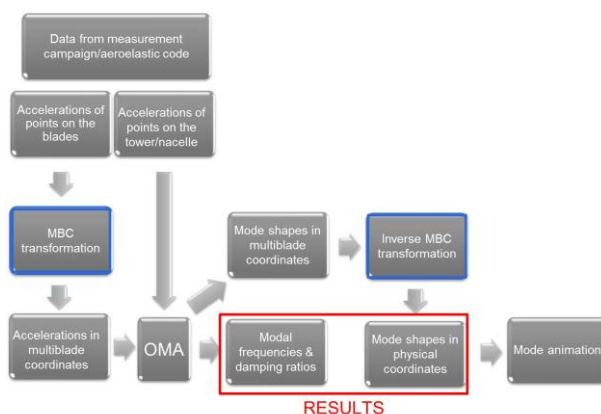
Data from measurement campaign/aeroelastic code

Accelerations of points on the blades

Accelerations of points on the tower/nacelle

MBC transformation

Mode shapes in multiblade coordinates

Inverse MBC transformation

Accelerations in multiblade coordinates

OMA

Modal frequencies & damping ratios

Mode shapes in physical coordinates

Mode animation

RESULTS